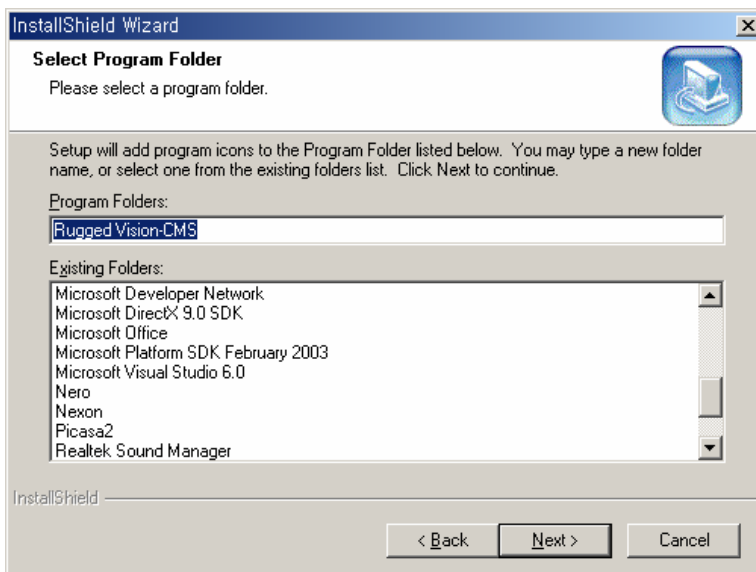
InstallShield Wizard

Select Program Folder

Please select a program folder.

Setup will add program icons to the Program Folder listed below. You may type a new folder name, or select one from the existing folders list. Click Next to continue.

Program Folders:

Rugged Vision-CMS

Existing Folders:

Microsoft Developer Network
Microsoft DirectX 9.0 SDK
Microsoft Office
Microsoft Platform SDK February 2003
Microsoft Visual Studio 6.0
Nero
Nexon
Picasa2
Realtek Sound Manager

InstallShield

< Back

Next >

Cancel